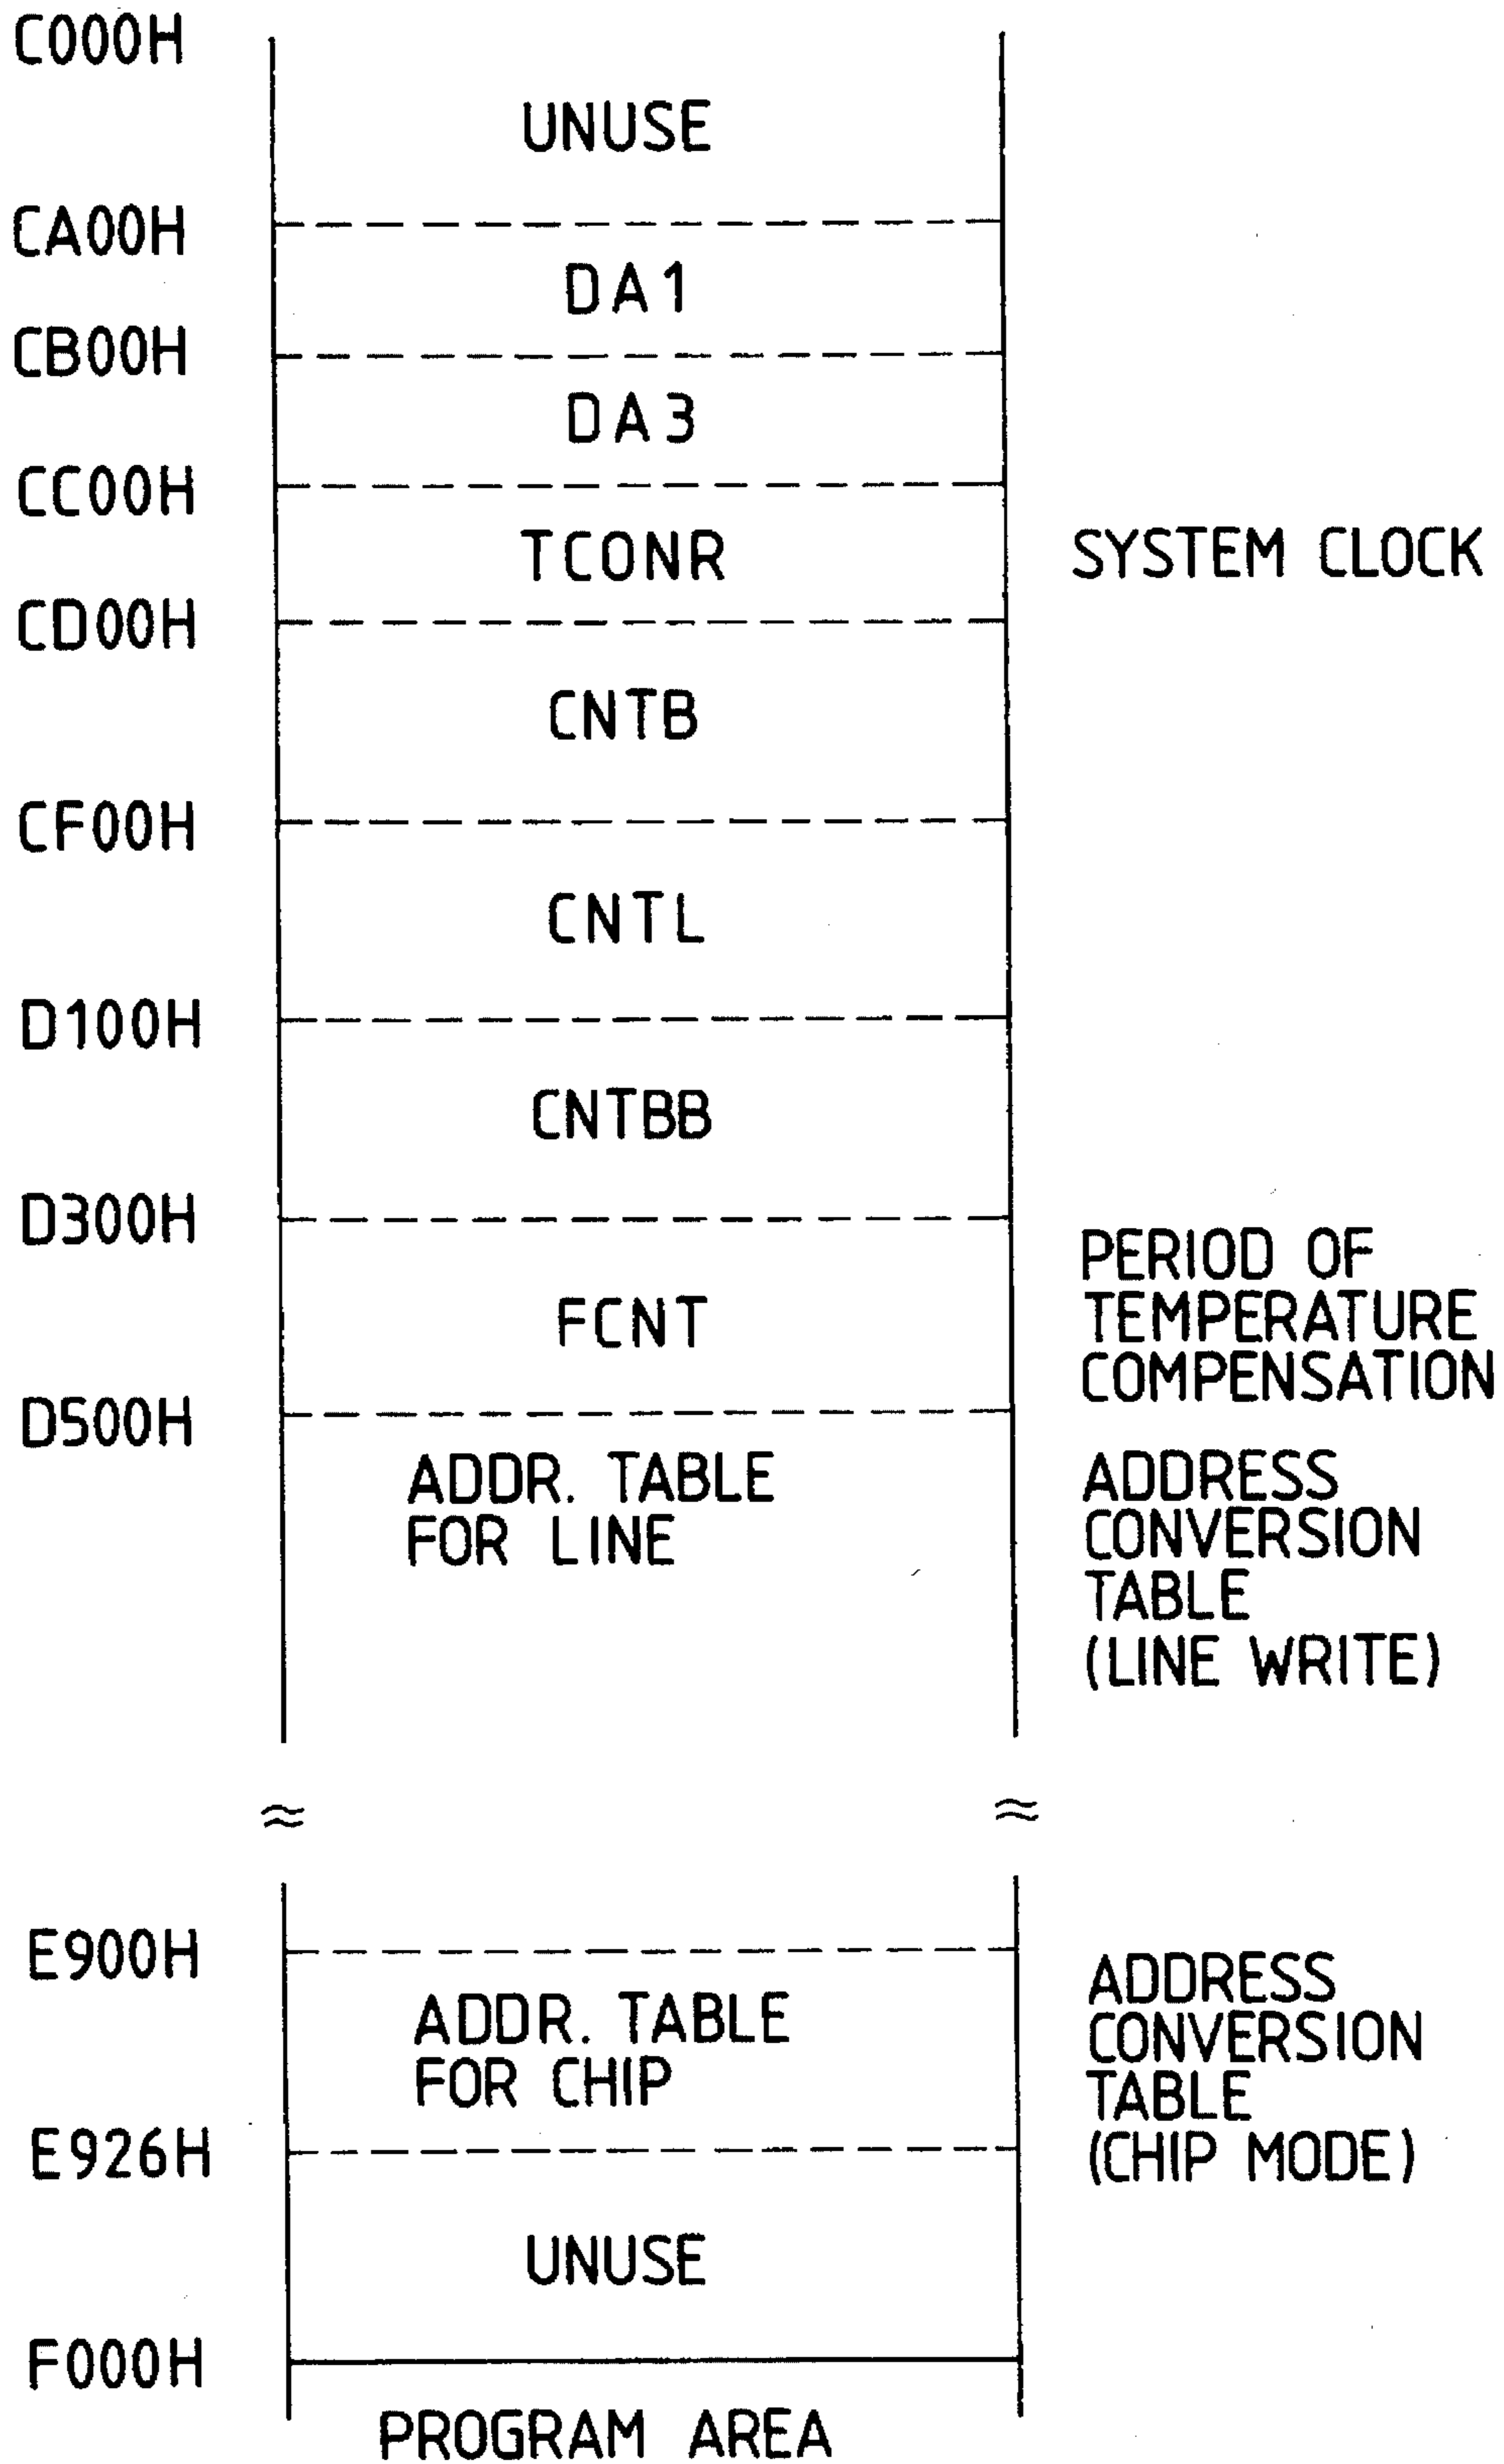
C000H
UNUSE
CA00H
DA1
CB00H
DA3
CC00H
TCONR
SYSTEM CLOCK
CD00H
CNTB
CF00H
CNTL
D100H
CNTBB
D300H
FCNT
PERIOD OF TEMPERATURE COMPENSATION
D500H
ADDR. TABLE FOR LINE
ADDRESS CONVERSION TABLE (LINE WRITE)
≈
≈
E900H
ADDR. TABLE FOR CHIP
ADDRESS CONVERSION TABLE (CHIP MODE)
E926H
UNUSE
F000H
PROGRAM AREA